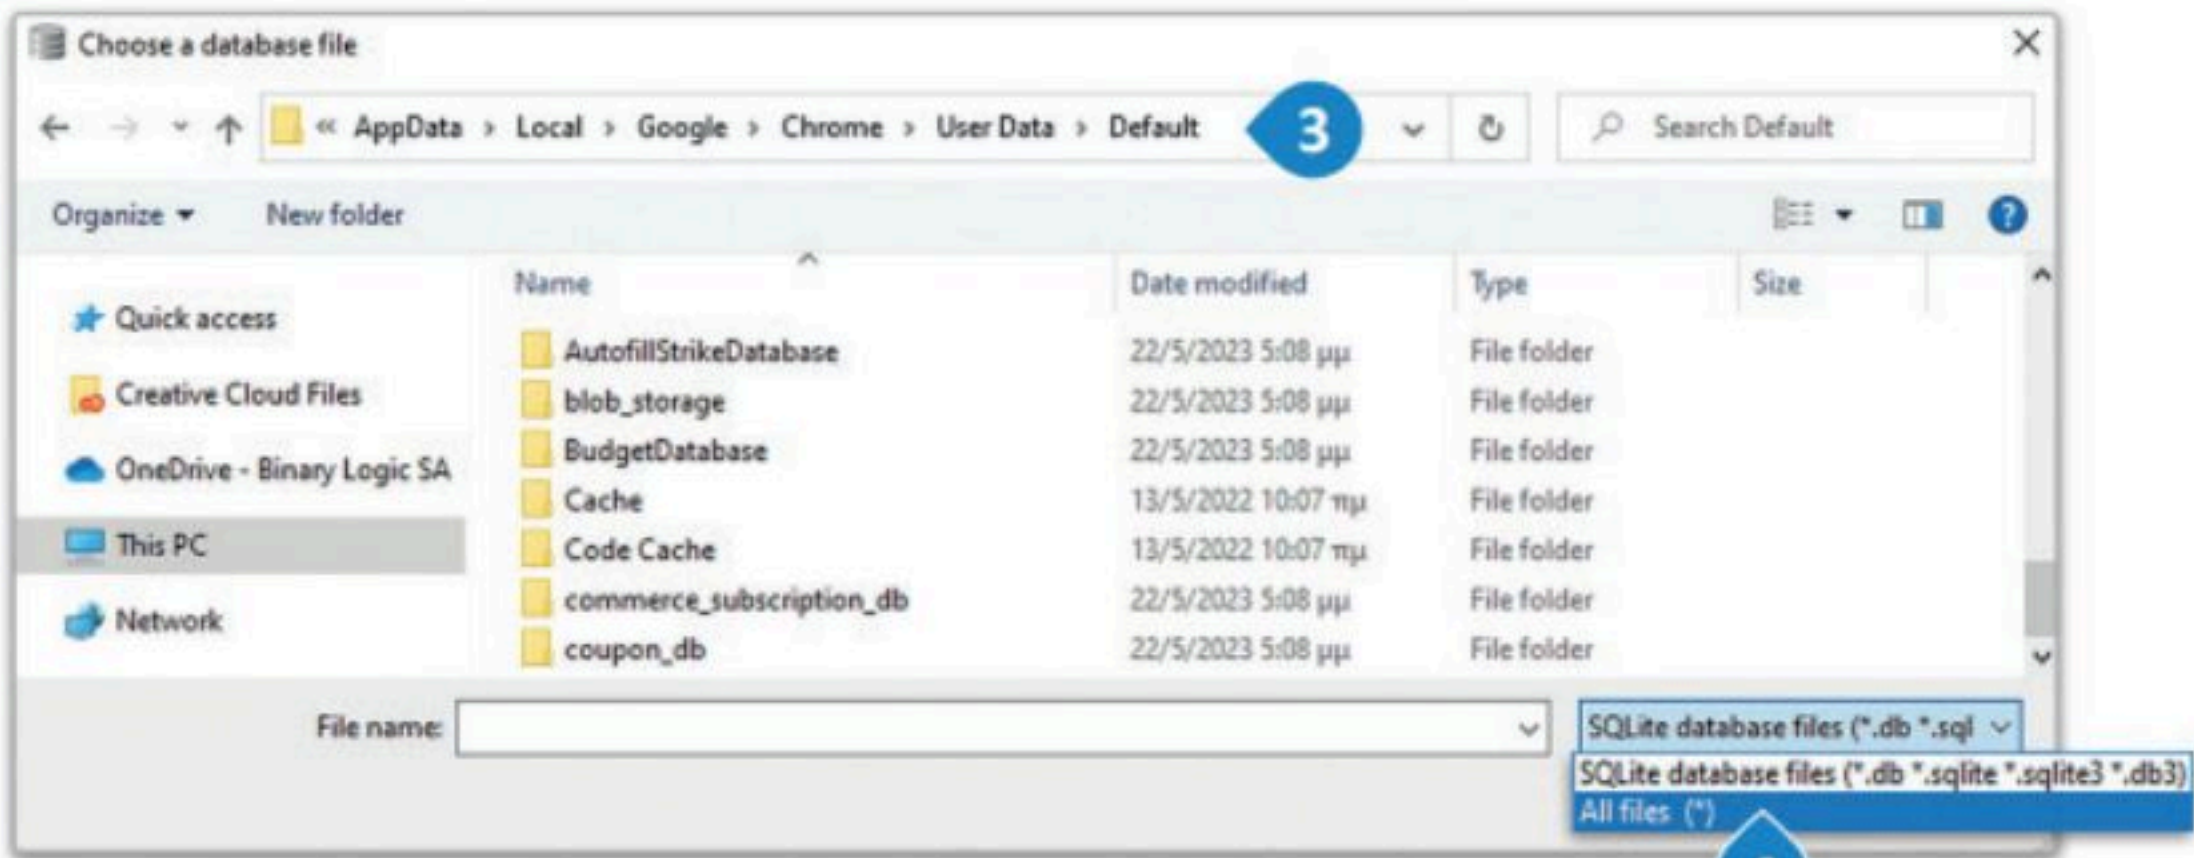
Choose a database file

« AppData › Local › Google › Chrome › User Data › Default

3

Search Default

Organize ▾ New folder

Quick access
Creative Cloud Files
OneDrive - Binary Logic SA
This PC
Network

| Name | Date modified | Type | Size |
|---|---|---|---|
| AutofillStrikeDatabase | 22/5/2023 5:08 μμ | File folder | |
| blob_storage | 22/5/2023 5:08 μμ | File folder | |
| BudgetDatabase | 22/5/2023 5:08 μμ | File folder | |
| Cache | 13/5/2022 10:07 πμ | File folder | |
| Code Cache | 13/5/2022 10:07 πμ | File folder | |
| commerce_subscription_db | 22/5/2023 5:08 μμ | File folder | |
| coupon_db | 22/5/2023 5:08 μμ | File folder | |

File name:

SQLite database files (*.db *.sql

SQLite database files (*.db *.sqlite *.sqlite3 *.db3)
All files (*)